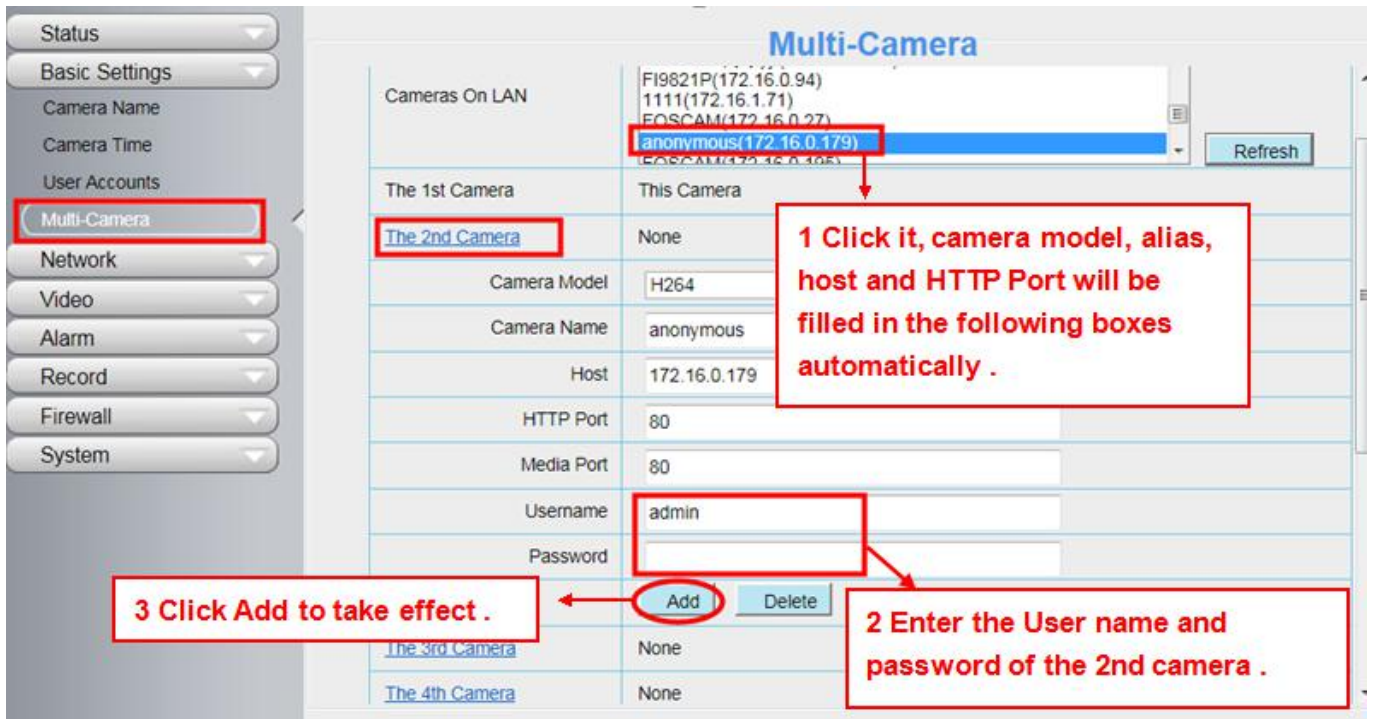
Status
Basic Settings
Camera Name
Camera Time
User Accounts
Multi-Camera
Network
Video
Alarm
Record
Firewall
System

Multi-Camera

| | |
|---|---|
| Cameras On LAN | FI9821P(172.16.0.94) 1111(172.16.1.71) FOSCAM(172.16.0.27) anonymous(172.16.0.179) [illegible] Refresh |
| The 1st Camera | This Camera |
| The 2nd Camera | None |
| Camera Model | H264 |
| Camera Name | anonymous |
| Host | 172.16.0.179 |
| HTTP Port | 80 |
| Media Port | 80 |
| Username | admin |
| Password | |
| | Add Delete |
| The 3rd Camera | None |
| The 4th Camera | None |

1 Click it, camera model, alias, host and HTTP Port will be filled in the following boxes automatically .

2 Enter the User name and password of the 2nd camera .

3 Click Add to take effect .